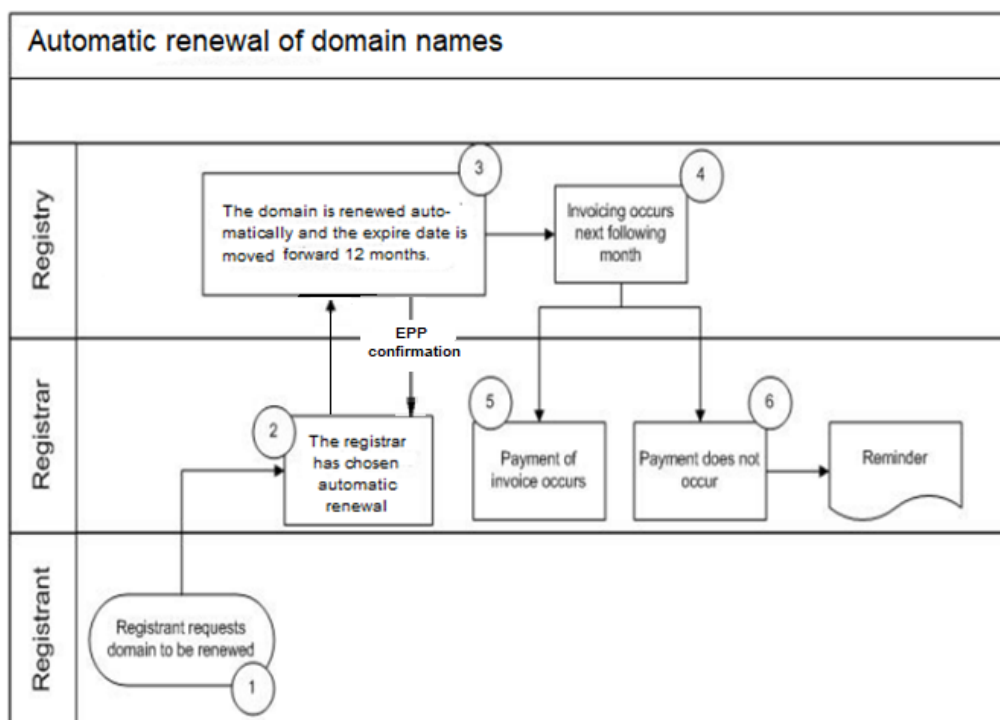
Automatic renewal of domain names

Registry

3

The domain is renewed automatically and the expire date is moved forward 12 months.

4

Invoicing occurs next following month

EPP confirmation

Registrar

2

The registrar has chosen automatic renewal

5

Payment of invoice occurs

6

Payment does not occur

Reminder

Registrant

Registrant requests domain to be renewed

1